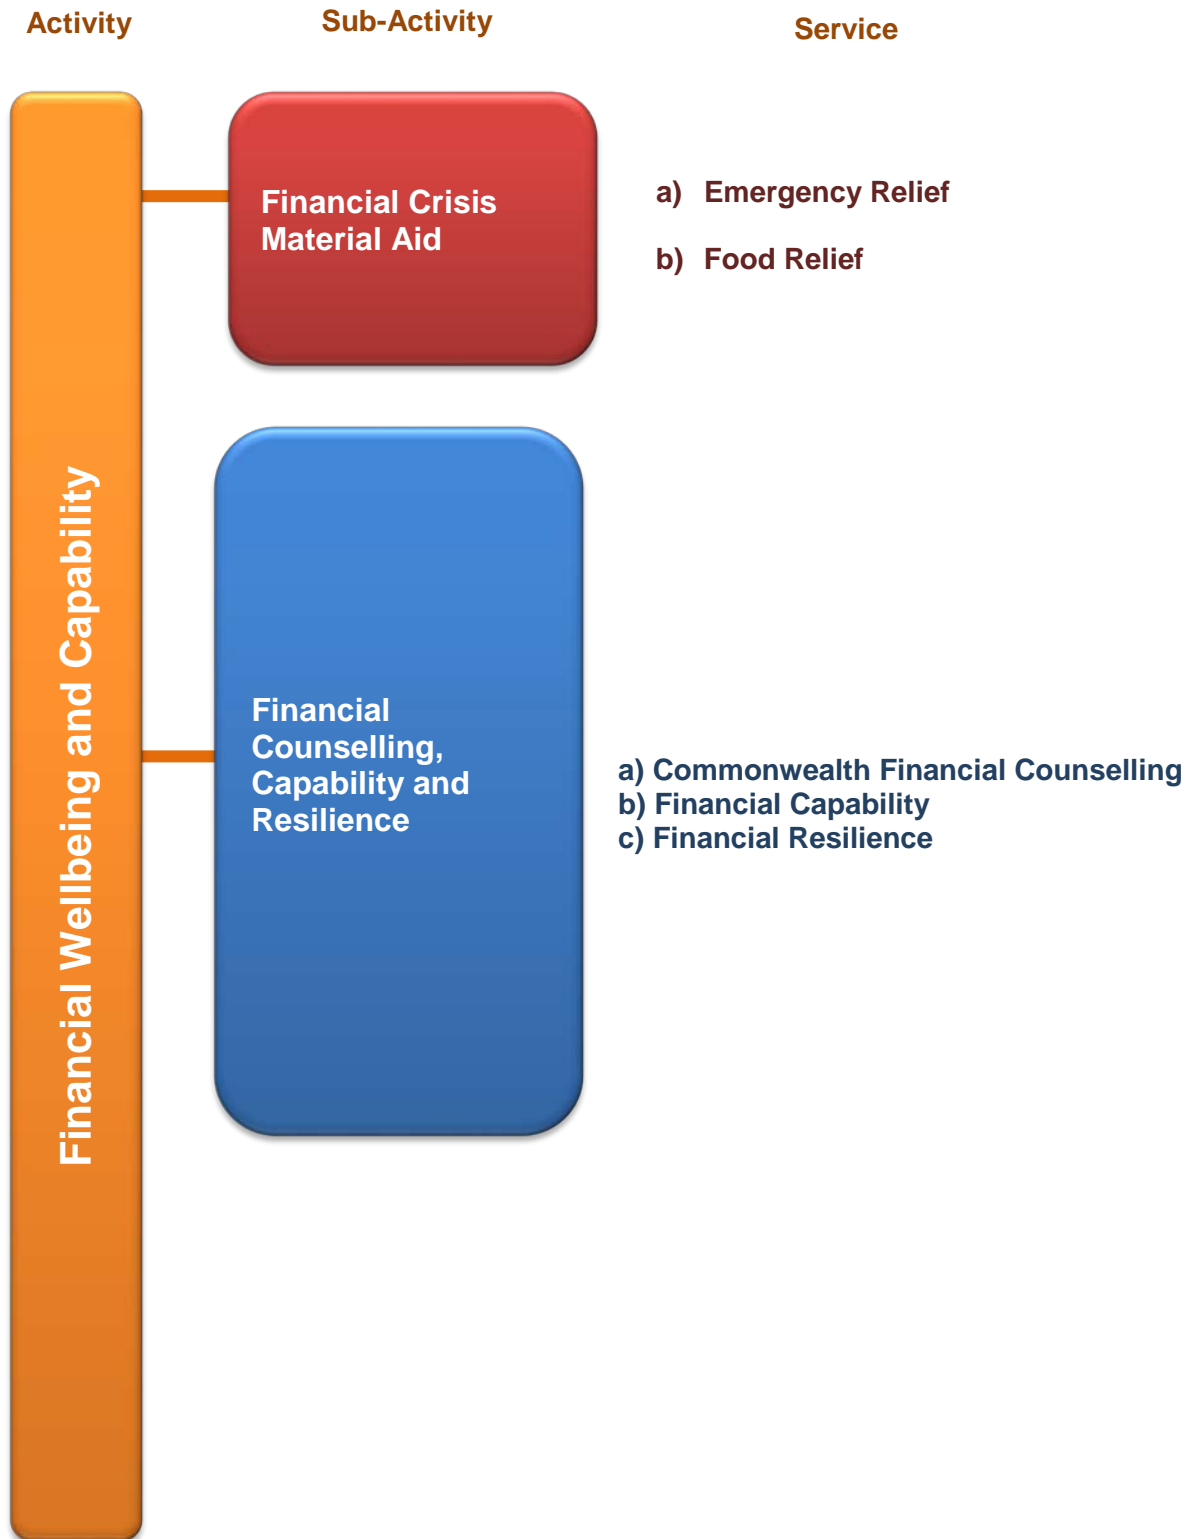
Activity

Sub-Activity

Service

Financial Wellbeing and Capability

Financial Crisis Material Aid

a) Emergency Relief

b) Food Relief

Financial Counselling, Capability and Resilience

a) Commonwealth Financial Counselling
b) Financial Capability
c) Financial Resilience